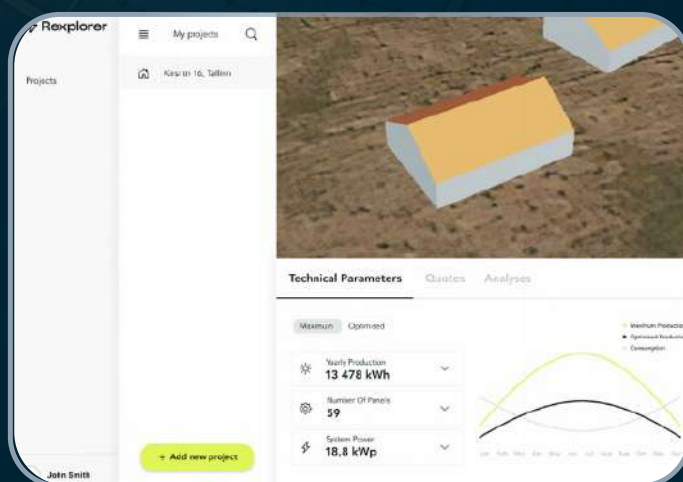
Rexplorer

Projects

My projects

Kesk tn 16, Tallinn

+ Add new project

John Smith

Technical Parameters Quotes Analyses

Maximum Optimized

Yearly Production
13 478 kWh

Number Of Panels
59

System Power
18,8 kWp

Maximum Production
Optimized Production
Consumption

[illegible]